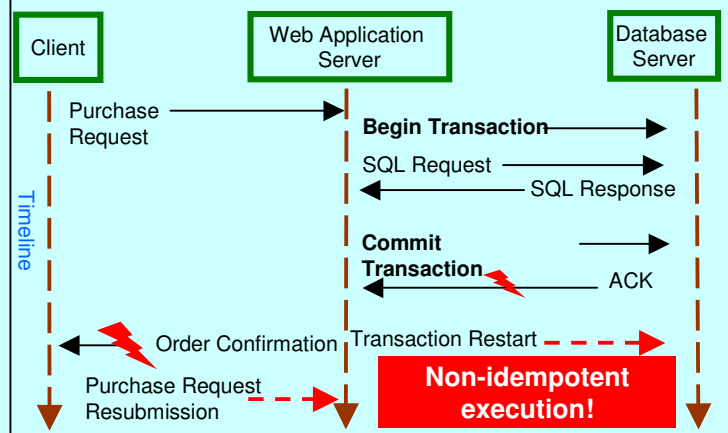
Client

Web Application Server

Database Server

Timeline

Purchase Request

Begin Transaction

SQL Request

SQL Response

Commit Transaction

ACK

Order Confirmation

Transaction Restart

Purchase Request Resubmission

Non-idempotent execution!